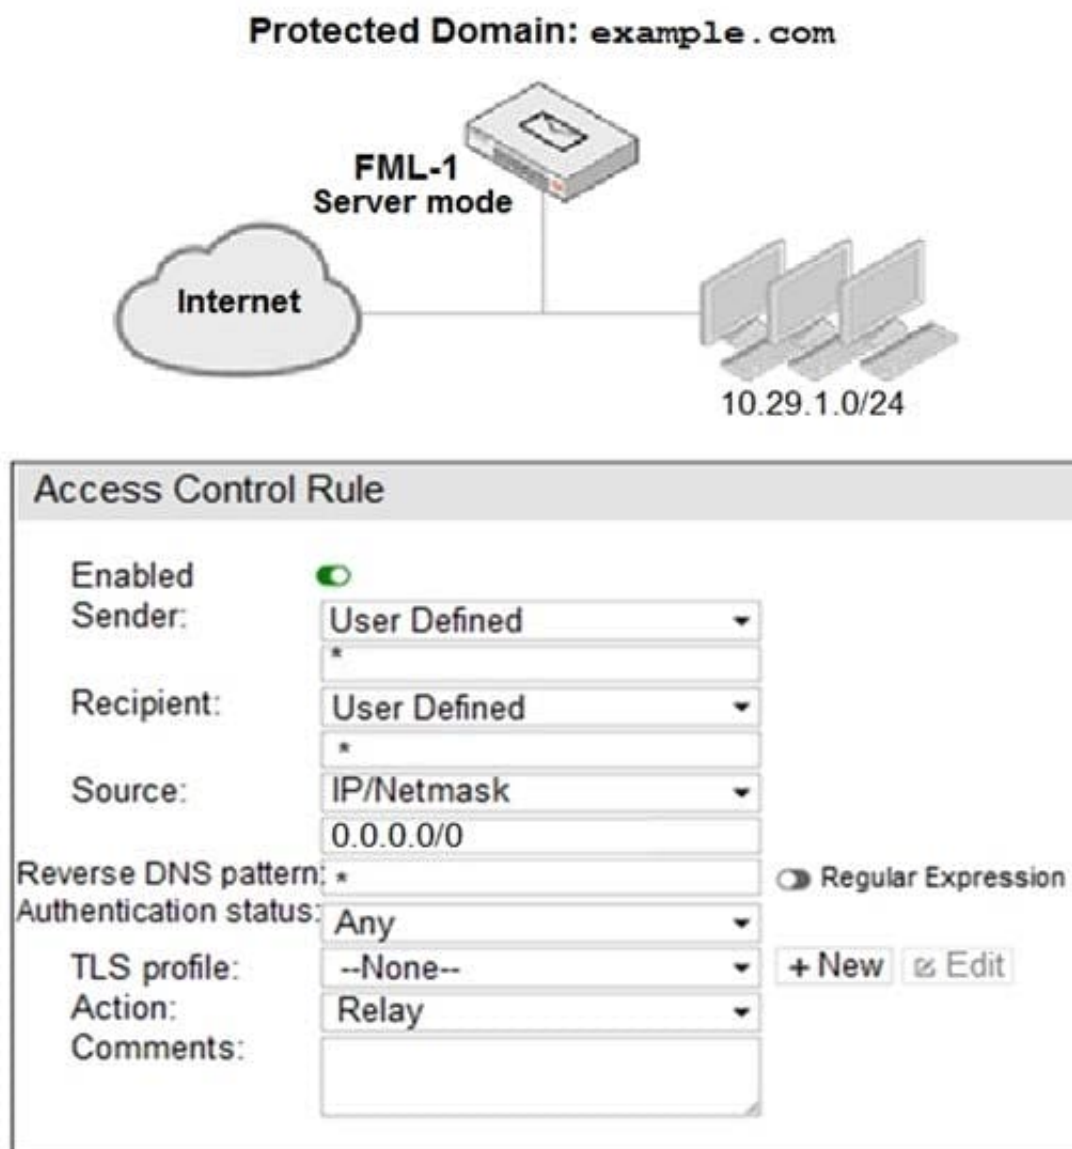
Protected Domain: example.com

FML-1
Server mode

Internet

10.29.1.0/24

Access Control Rule

Enabled
Sender: User Defined
*
Recipient: User Defined
*
Source: IP/Netmask
0.0.0.0/0
Reverse DNS pattern: *
Regular Expression
Authentication status: Any
TLS profile: --None--
+ New
Edit
Action: Relay
Comments: